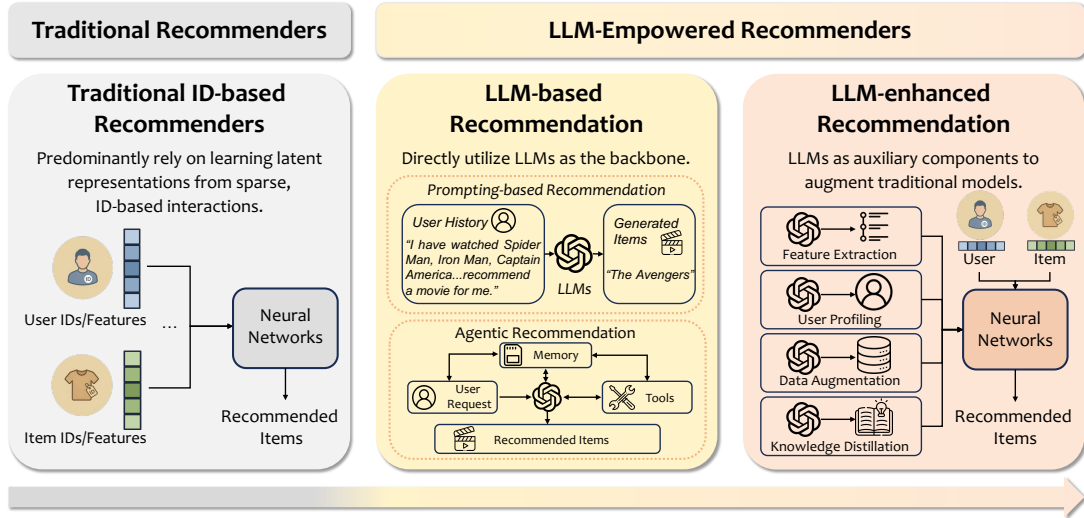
Traditional Recommenders

LLM-Empowered Recommenders

Traditional ID-based Recommenders

Predominantly rely on learning latent representations from sparse, ID-based interactions.

User IDs/Features

...

Item IDs/Features

Neural Networks

Recommended Items

LLM-based Recommendation

Directly utilize LLMs as the backbone.

Prompting-based Recommendation

User History

"I have watched Spider Man, Iron Man, Captain America...recommend a movie for me."

LLMs

Generated Items

"The Avengers"

Agentic Recommendation

Memory

User Request

Tools

Recommended Items

LLM-enhanced Recommendation

LLMs as auxiliary components to augment traditional models.

Feature Extraction

User Profiling

Data Augmentation

Knowledge Distillation

User

Item

Neural Networks

Recommended Items